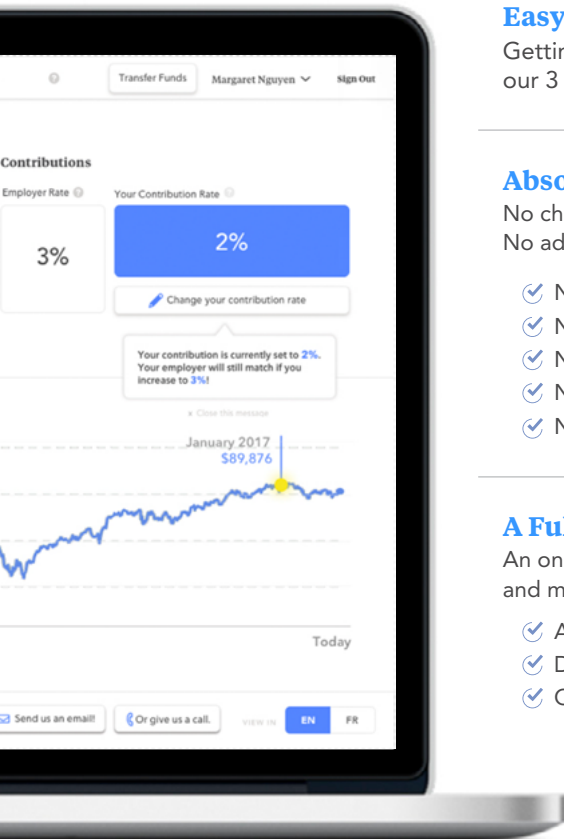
Transfer Funds
Margaret Nguyen
Sign Out

Contributions

Employer Rate
3%

Your Contribution Rate
2%

Change your contribution rate

Your contribution is currently set to 2%. Your employer will still match if you increase to 3%!

× Close this message

January 2017
$89,876

Today

Send us an email!
Or give us a call.
VIEW IN
EN
FR

Easy
Gettin
our 3

Abso
No ch
No ad

N
N
N
N
N

A Ful
An on
and m

A
D
C